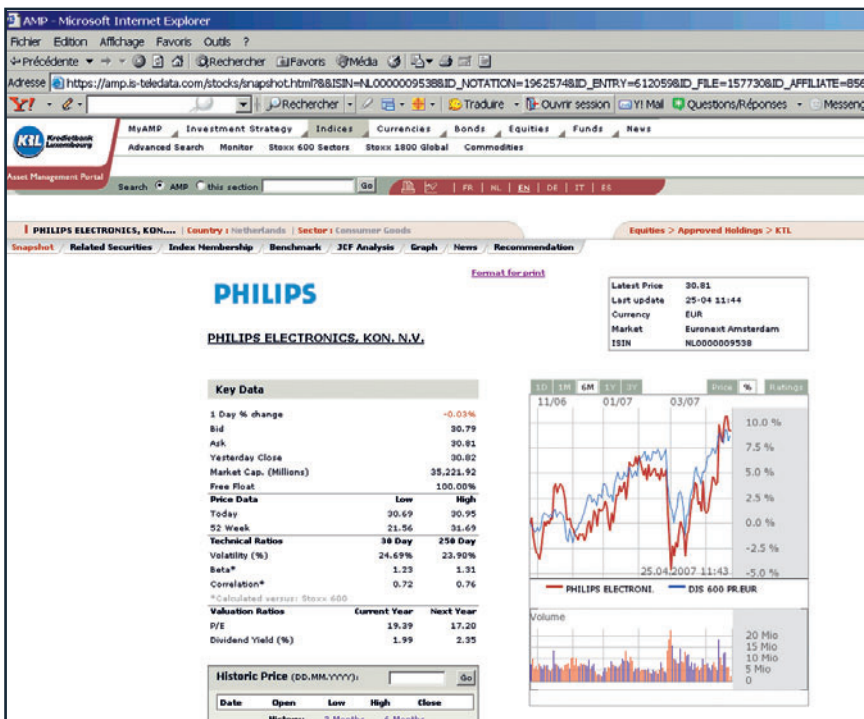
AMP - Microsoft Internet Explorer

Fichier Edition Affichage Favoris Outils ?

Précédente Rechercher Favoris Média

Adresse https://amp.is-teledata.com/stocks/snapshot.html?&ISIN=NL0000009538ID_NOTATION=1962574&ID_ENTRY=612059&ID_FILE=157730&ID_AFFILIATE=856

Y! Rechercher Traduire Ouvrir session Y! Mail Questions/Réponses Messeng

Kredietbank Luxembourg

MyAMP Investment Strategy Indices Currencies Bonds Equities Funds News

Advanced Search Monitor Stoxx 600 Sectors Stoxx 1800 Global Commodities

Asset Management Portal

Search AMP this section Go

FR | NL | EN | DE | IT | ES

PHILIPS ELECTRONICS, KON.... | Country : Netherlands | Sector : Consumer Goods

Equities > Approved Holdings > KTL

Snapshot Related Securities Index Membership Benchmark JCF Analysis Graph News Recommendation

Format for print

PHILIPS

PHILIPS ELECTRONICS, KON. N.V.

| | |
|---|---|
| Latest Price | 30.81 |
| Last update | 25-04 11:44 |
| Currency | EUR |
| Market | Euronext Amsterdam |
| ISIN | NL0000009538 |

Key Data

| | | |
|---|---|---|
| 1 Day % change | | -0.03% |
| Bid | | 30.79 |
| Ask | | 30.81 |
| Yesterday Close | | 30.82 |
| Market Cap. (Millions) | | 35,221.92 |
| Free Float | | 100.00% |
| Price Data | Low | High |
| Today | 30.69 | 30.95 |
| 52 Week | 21.56 | 31.69 |
| Technical Ratios | 30 Day | 250 Day |
| Volatility (%) | 24.69% | 23.90% |
| Beta* | 1.23 | 1.31 |
| Correlation* | 0.72 | 0.76 |
| *Calculated versus: Stoxx 600 | | |
| Valuation Ratios | Current Year | Next Year |
| P/E | 19.39 | 17.20 |
| Dividend Yield (%) | 1.99 | 2.35 |

Historic Price (DD.MM.YYYY): Go

| Date | Open | Low | High | Close |
|---|---|---|---|---|

History: 3 Months 6 Months

1D 1M 6M 1Y 3Y Price % Ratings

11/06 01/07 03/07

10.0 %
7.5 %
5.0 %
2.5 %
0.0 %
-2.5 %
-5.0 %

25.04.2007 11:43

PHILIPS ELECTRONI. DJS 600 PR.EUR

Volume

20 Mio
15 Mio
10 Mio
5 Mio
0